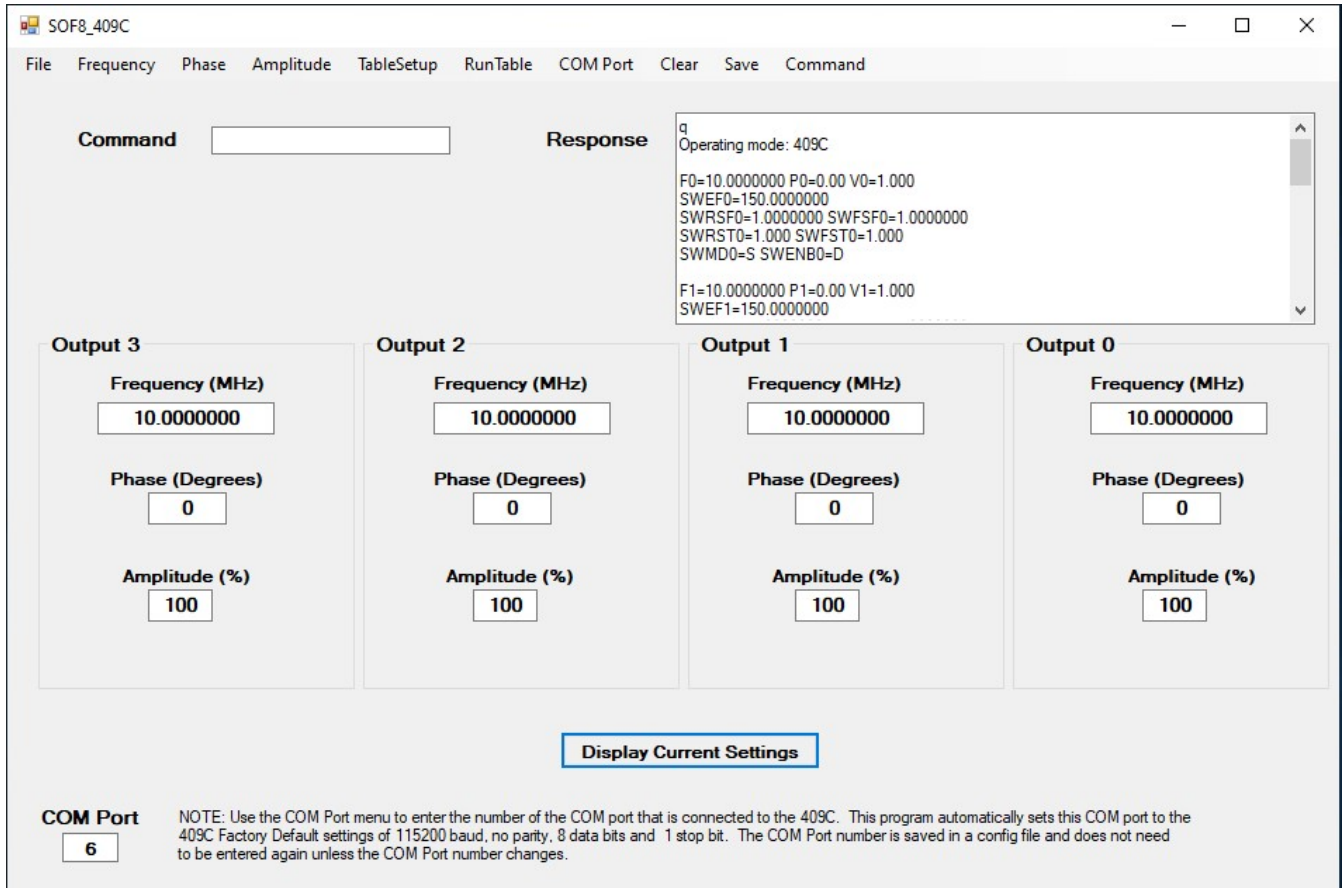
SOF8_409C

File Frequency Phase Amplitude TableSetup RunTable COM Port Clear Save Command

Command

Response

q
Operating mode: 409C

F0=10.0000000 P0=0.00 V0=1.000
SWEF0=150.0000000
SWRSF0=1.0000000 SWFSF0=1.0000000
SWRST0=1.000 SWFST0=1.000
SWMD0=S SWENB0=D

F1=10.0000000 P1=0.00 V1=1.000
SWEF1=150.0000000

Output 3
Frequency (MHz)
10.0000000
Phase (Degrees)
0
Amplitude (%)
100

Output 2
Frequency (MHz)
10.0000000
Phase (Degrees)
0
Amplitude (%)
100

Output 1
Frequency (MHz)
10.0000000
Phase (Degrees)
0
Amplitude (%)
100

Output 0
Frequency (MHz)
10.0000000
Phase (Degrees)
0
Amplitude (%)
100

Display Current Settings

COM Port
6

NOTE: Use the COM Port menu to enter the number of the COM port that is connected to the 409C. This program automatically sets this COM port to the 409C Factory Default settings of 115200 baud, no parity, 8 data bits and 1 stop bit. The COM Port number is saved in a config file and does not need to be entered again unless the COM Port number changes.